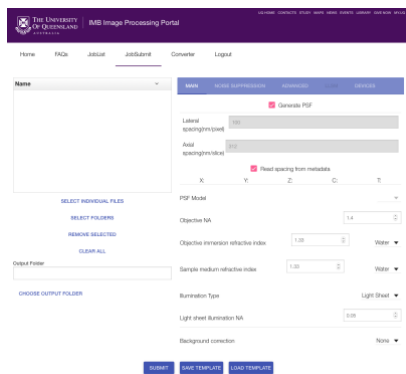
THE UNIVERSITY OF QUEENSLAND AUSTRALIA

IMB Image Processing Portal

UQ HOME CONTACTS STUDY MAPS NEWS EVENTS LIBRARY GIVE NOW MY.UQ

Home FAQs JobList JobSubmit Converter Logout

Name

SELECT INDIVIDUAL FILES

SELECT FOLDERS

REMOVE SELECTED

CLEAR ALL

Output Folder

CHOOSE OUTPUT FOLDER

MAIN NOISE SUPPRESSION ADVANCED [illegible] DEVICES

Generate PSF

Lateral spacing(nm/pixel) 160

Axial spacing(nm/slice) 510

Read spacing from metadata

X: Y: Z: C: T:

PSF Model

Objective NA 1.4

Objective immersion refractive index 1.56 Water

Sample medium refractive index 1.33 Water

Illumination Type Light Sheet

Light sheet illumination NA 0.08

Background correction None

SUBMIT SAVE TEMPLATE LOAD TEMPLATE